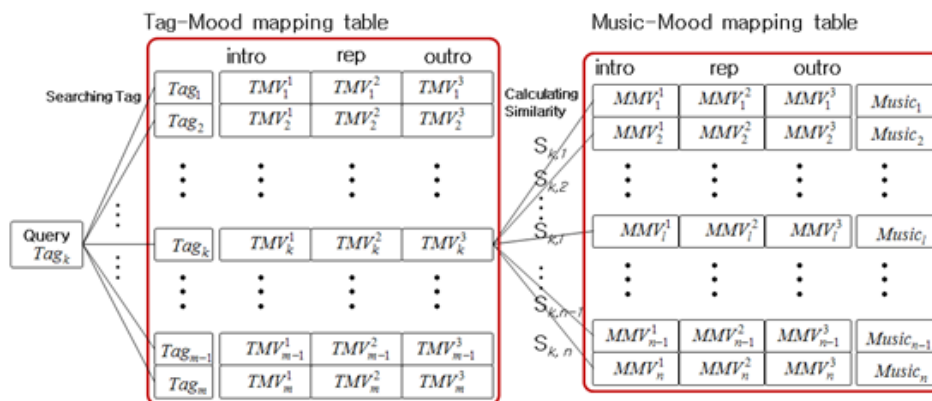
Tag-Mood mapping table

| | intro | rep | outro |
|---|---|---|---|
| $Tag_1$ | $TMV_1^1$ | $TMV_1^2$ | $TMV_1^3$ |
| $Tag_2$ | $TMV_2^1$ | $TMV_2^2$ | $TMV_2^3$ |
| ⋮ | ⋮ | ⋮ | ⋮ |
| $Tag_k$ | $TMV_k^1$ | $TMV_k^2$ | $TMV_k^3$ |
| ⋮ | ⋮ | ⋮ | ⋮ |
| $Tag_{m-1}$ | $TMV_{m-1}^1$ | $TMV_{m-1}^2$ | $TMV_{m-1}^3$ |
| $Tag_m$ | $TMV_m^1$ | $TMV_m^2$ | $TMV_m^3$ |

Searching Tag

Query $Tag_k$

Calculating Similarity

$S_{k,1}$ $S_{k,2}$ $S_{k,l}$ $S_{k,n-1}$ $S_{k,n}$

Music-Mood mapping table

| intro | rep | outro | |
|---|---|---|---|
| $MMV_1^1$ | $MMV_1^2$ | $MMV_1^3$ | $Music_1$ |
| $MMV_2^1$ | $MMV_2^2$ | $MMV_2^3$ | $Music_2$ |
| ⋮ | ⋮ | ⋮ | ⋮ |
| $MMV_l^1$ | $MMV_l^2$ | $MMV_l^3$ | $Music_l$ |
| ⋮ | ⋮ | ⋮ | ⋮ |
| $MMV_{n-1}^1$ | $MMV_{n-1}^2$ | $MMV_{n-1}^3$ | $Music_{n-1}$ |
| $MMV_n^1$ | $MMV_n^2$ | $MMV_n^3$ | $Music_n$ |